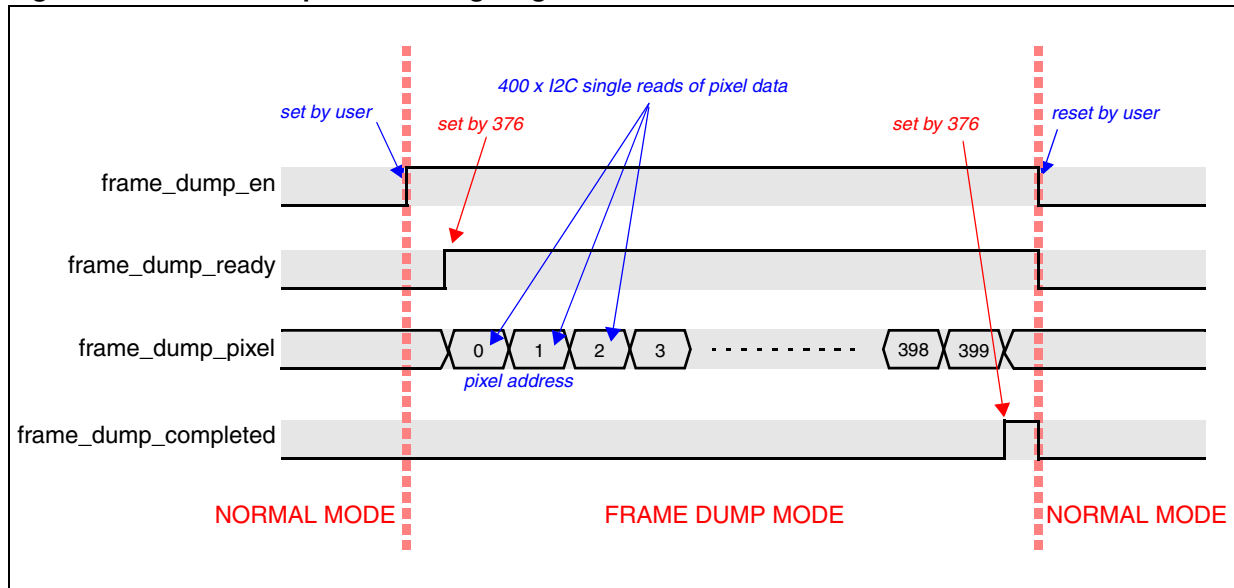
400 x I2C single reads of pixel data

set by user

set by 376

set by 376

reset by user

frame_dump_en

frame_dump_ready

frame_dump_pixel

0

1

2

3

398

399

pixel address

frame_dump_completed

NORMAL MODE

FRAME DUMP MODE

NORMAL MODE